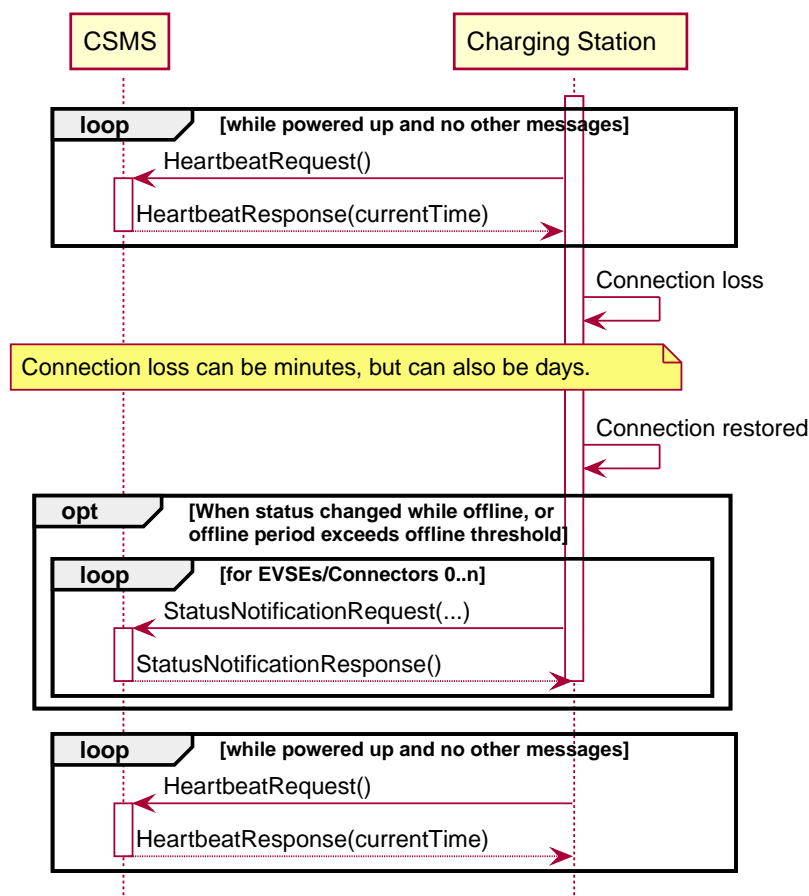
CSMS

Charging Station

loop

[while powered up and no other messages]

HeartbeatRequest()

HeartbeatResponse(currentTime)

Connection loss

Connection loss can be minutes, but can also be days.

Connection restored

opt

[When status changed while offline, or offline period exceeds offline threshold]

loop

[for EVSEs/Connectors 0..n]

StatusNotificationRequest(...)

StatusNotificationResponse()

loop

[while powered up and no other messages]

HeartbeatRequest()

HeartbeatResponse(currentTime)